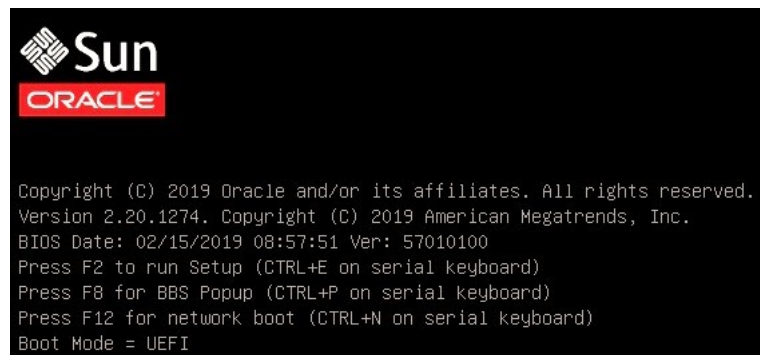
Sun
ORACLE

Copyright (C) 2019 Oracle and/or its affiliates. All rights reserved.
Version 2.20.1274. Copyright (C) 2019 American Megatrends, Inc.
BIOS Date: 02/15/2019 08:57:51 Ver: 57010100
Press F2 to run Setup (CTRL+E on serial keyboard)
Press F8 for BBS Popup (CTRL+P on serial keyboard)
Press F12 for network boot (CTRL+N on serial keyboard)
Boot Mode = UEFI